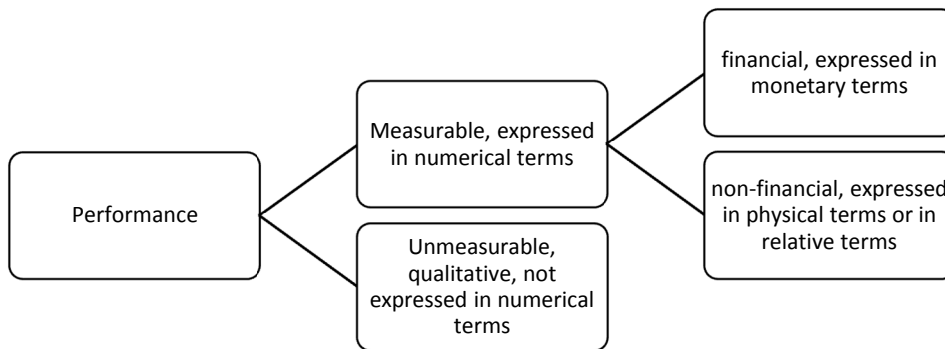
Performance

Measurable, expressed in numerical terms

Unmeasurable, qualitative, not expressed in numerical terms

financial, expressed in monetary terms

non-financial, expressed in physical terms or in relative terms